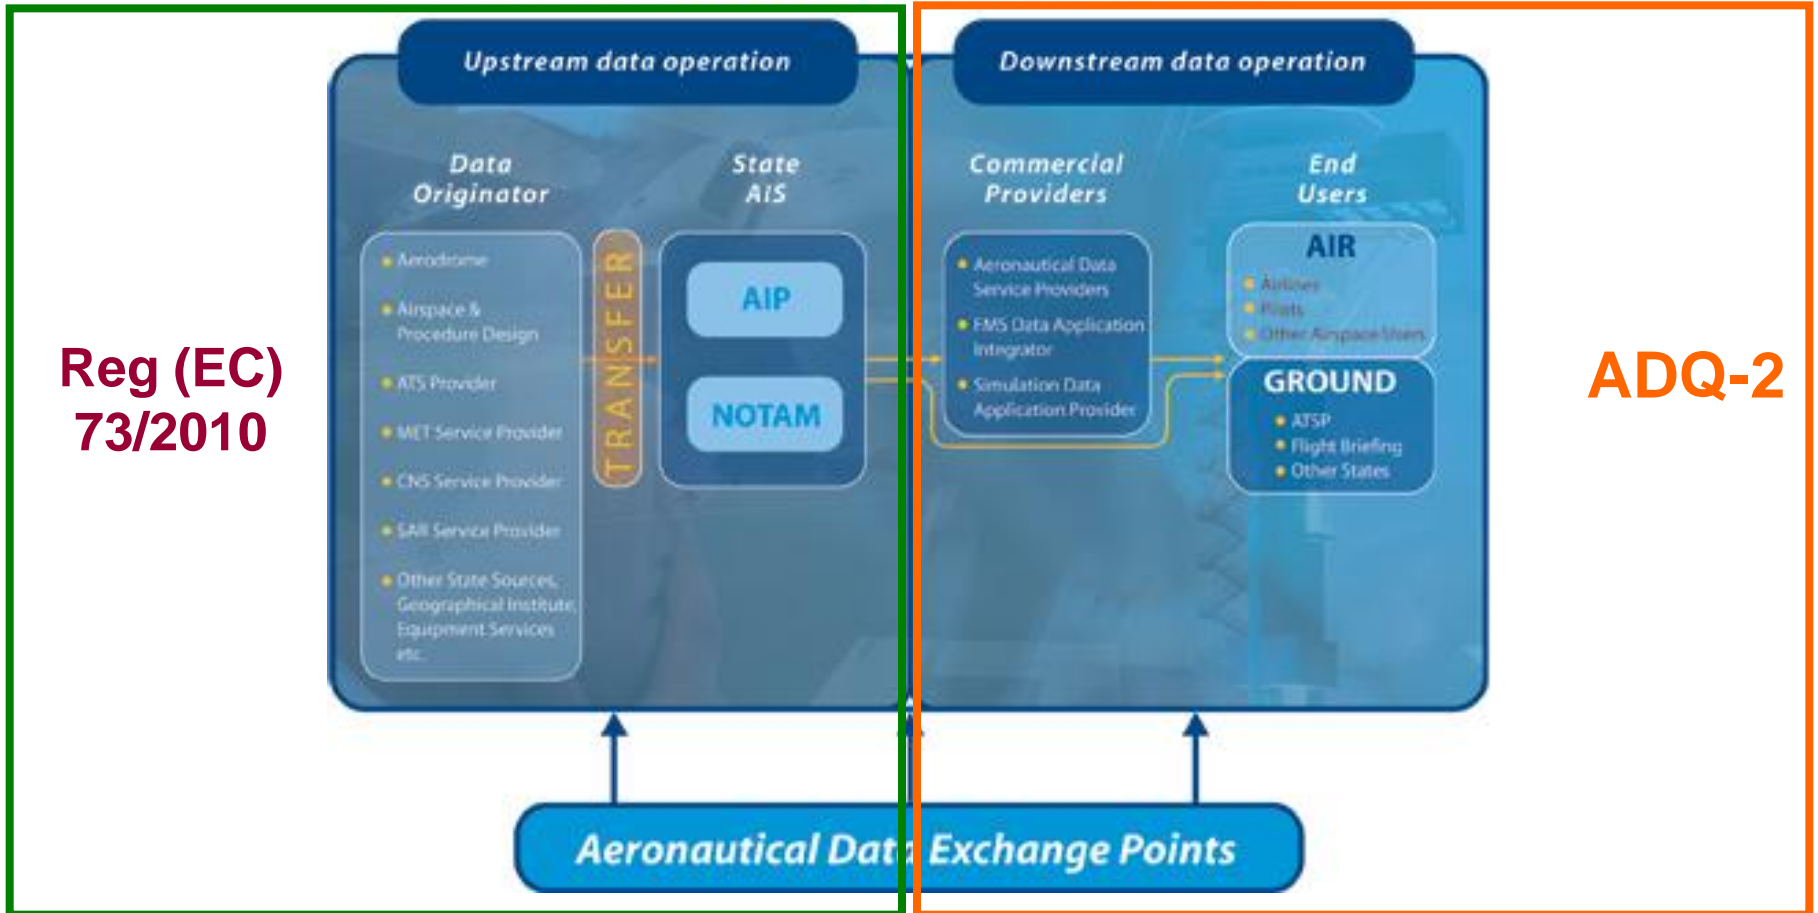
Reg (EC) 73/2010

Upstream data operation

Data Originator

State AIS

- Aerodrome
- Airspace & Procedure Design
- ATS Provider
- MET Service Provider
- CNS Service Provider
- SAR Service Provider
- Other State Sources, Geographical Institute, Equipment Services etc.

TRANSFER

AIP

NOTAM

Downstream data operation

Commercial Providers

End Users

- Aeronautical Data Service Providers
- FMS Data Application Integrator
- Simulation Data Application Provider

AIR

- Airlines
- Pilots
- Other Airspace Users

GROUND

- ATSP
- Flight Briefing
- Other States

ADQ-2

Aeronautical Dat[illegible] Exchange Points